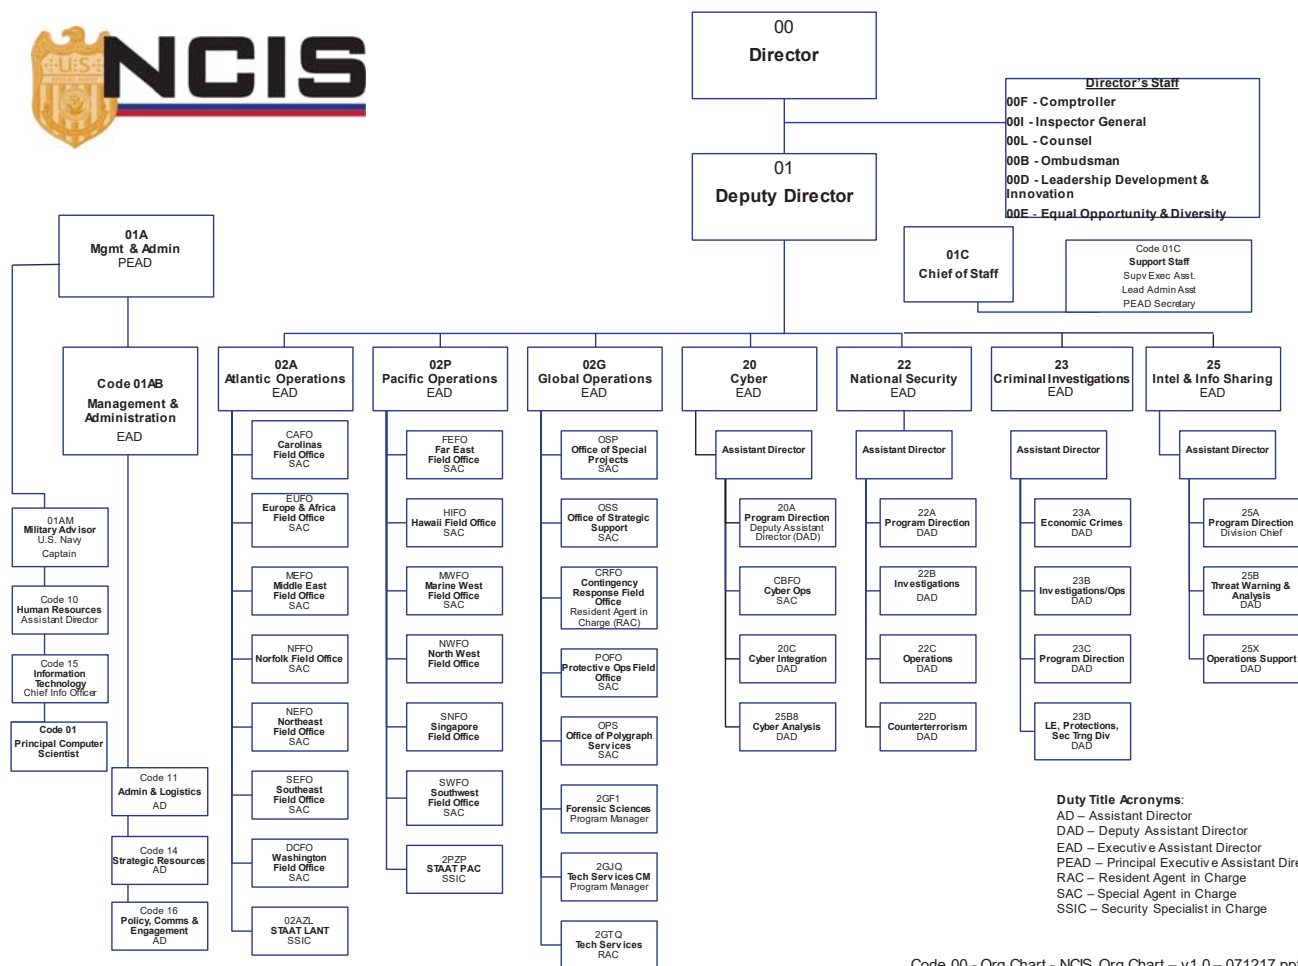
NCIS

00
Director

Director's Staff
00F - Comptroller
00I - Inspector General
00L - Counsel
00B - Ombudsman
00D - Leadership Development & Innovation
00E - Equal Opportunity & Diversity

01
Deputy Director

01C
Chief of Staff

Code 01C
Support Staff
Supv Exec Asst.
Lead Admin Asst
PEAD Secretary

01A
Mgmt & Admin
PEAD

Code 01AB
Management & Administration
EAD

01AM
Military Advisor
U.S. Navy
Captain

Code 10
Human Resources
Assistant Director

Code 15
Information Technology
Chief Info Officer

Code 01
Principal Computer Scientist

Code 11
Admin & Logistics
AD

Code 14
Strategic Resources
AD

Code 16
Policy, Comms & Engagement
AD

02A
Atlantic Operations
EAD

CAFO
Carolinas Field Office
SAC

EUFO
Europe & Africa Field Office
SAC

MEFO
Middle East Field Office
SAC

NFFO
Norfolk Field Office
SAC

NEFO
Northeast Field Office
SAC

SEFO
Southeast Field Office
SAC

DCFO
Washington Field Office
SAC

02AZL
STAAT LANT
SSIC

02P
Pacific Operations
EAD

FEFO
Far East Field Office
SAC

HIFO
Hawaii Field Office
SAC

MWFO
Marine West Field Office
SAC

NWFO
North West Field Office

SNFO
Singapore Field Office

SWFO
Southwest Field Office
SAC

2PZP
STAAT PAC
SSIC

02G
Global Operations
EAD

OSP
Office of Special Projects
SAC

OSS
Office of Strategic Support
SAC

CRFO
Contingency Response Field Office
Resident Agent in Charge (RAC)

POFO
Protective Ops Field Office
SAC

OPS
Office of Polygraph Services
SAC

2GF1
Forensic Sciences
Program Manager

2GJQ
Tech Services CM
Program Manager

2GTQ
Tech Services
RAC

20
Cyber
EAD

Assistant Director

20A
Program Direction
Deputy Assistant Director (DAD)

CBFO
Cyber Ops
SAC

20C
Cyber Integration
DAD

25B8
Cyber Analysis
DAD

22
National Security
EAD

Assistant Director

22A
Program Direction
DAD

22B
Investigations
DAD

22C
Operations
DAD

22D
Counterterrorism
DAD

23
Criminal Investigations
EAD

Assistant Director

23A
Economic Crimes
DAD

23B
Investigations/Ops
DAD

23C
Program Direction
DAD

23D
LE, Protections, Sec Trng Div
DAD

25
Intel & Info Sharing
EAD

Assistant Director

25A
Program Direction
Division Chief

25B
Threat Warning & Analysis
DAD

25X
Operations Support
DAD

Duty Title Acronyms:
AD – Assistant Director
DAD – Deputy Assistant Director
EAD – Executive Assistant Director
PEAD – Principal Executive Assistant Dire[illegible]
RAC – Resident Agent in Charge
SAC – Special Agent in Charge
SSIC – Security Specialist in Charge

Code 00 - Org Chart - NCIS Org Chart – v1.0 – 071217.ppt